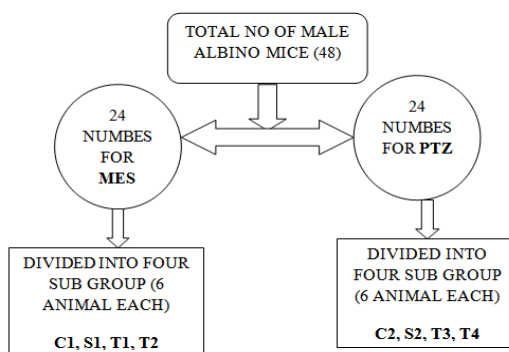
TOTAL NO OF MALE ALBINO MICE (48)

24 NUMBES FOR **MES**

24 NUMBES FOR **PTZ**

DIVIDED INTO FOUR SUB GROUP (6 ANIMAL EACH)

**C1, S1, T1, T2**

DIVIDED INTO FOUR SUB GROUP (6 ANIMAL EACH)

**C2, S2, T3, T4**